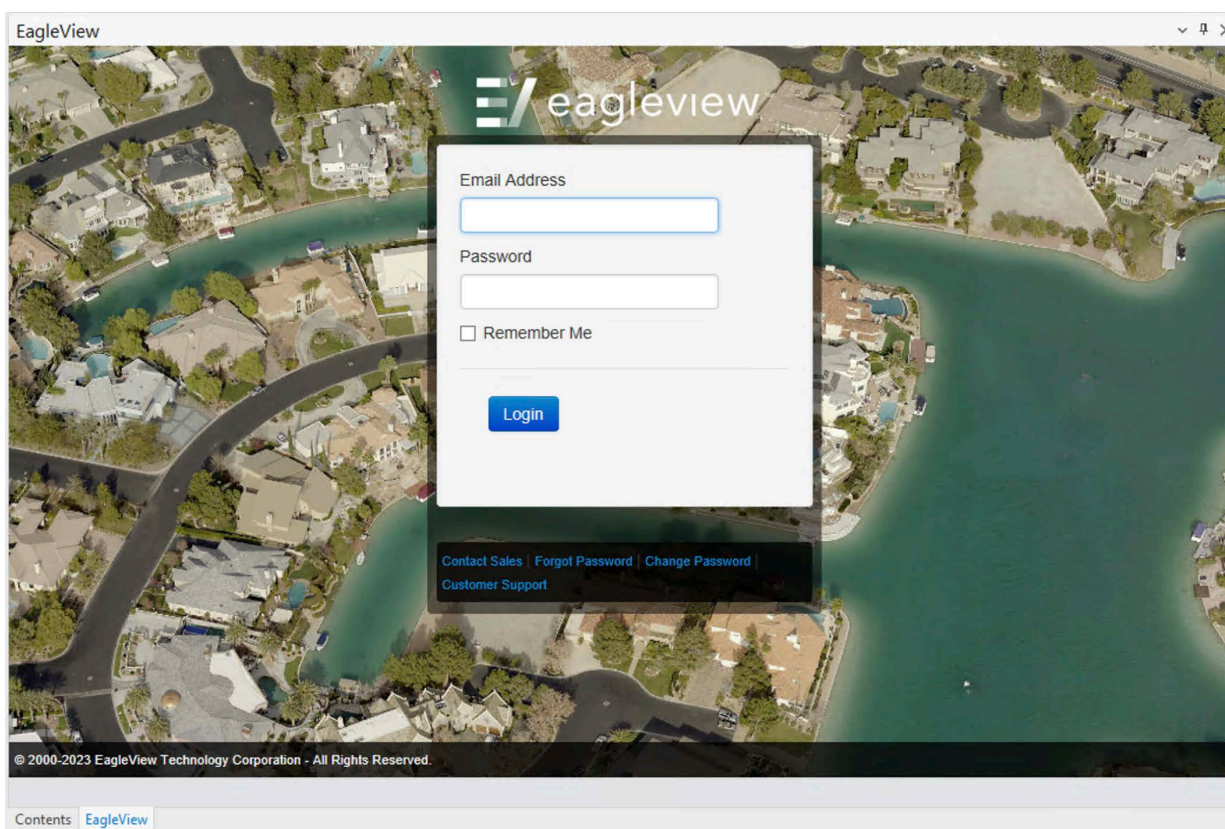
EagleView

eagleview

Email Address

Password

Remember Me

Login

Contact Sales | Forgot Password | Change Password | Customer Support

© 2000-2023 EagleView Technology Corporation - All Rights Reserved.

Contents EagleView